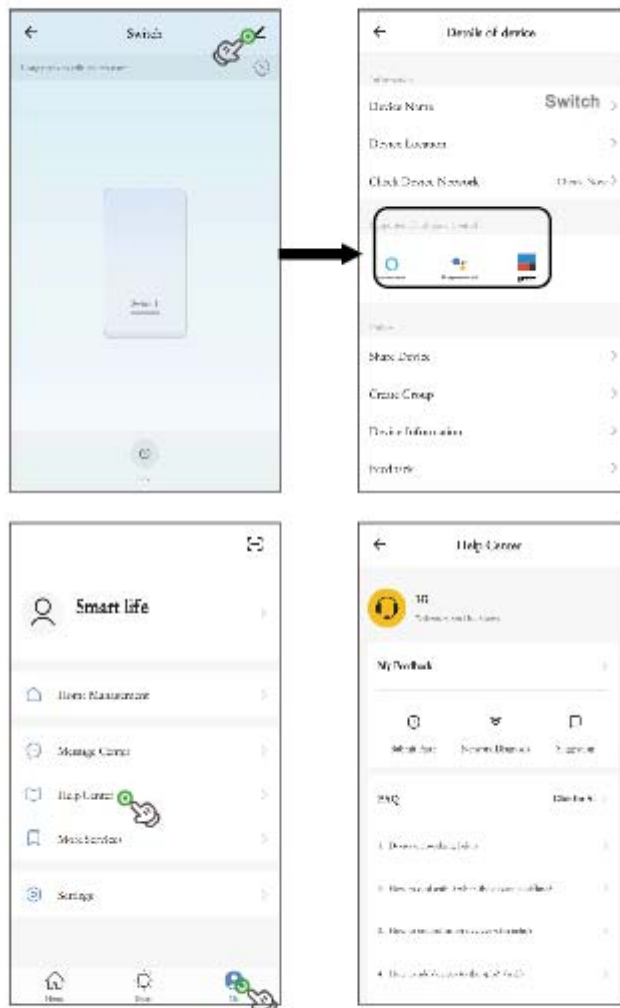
Switch

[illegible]

Switch 1

Details of device

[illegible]

Device Name Switch

Device Location

Check Device Network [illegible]

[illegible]

Share Device

Create Group

Device Information

Feedback

Smart life

Home Management

Message Center

Help Center

More Services

Settings

Home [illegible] Me

Help Center

Hi

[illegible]

My Feedback

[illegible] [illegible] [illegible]

FAQ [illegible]

1. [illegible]

2. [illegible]

3. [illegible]

4. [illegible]